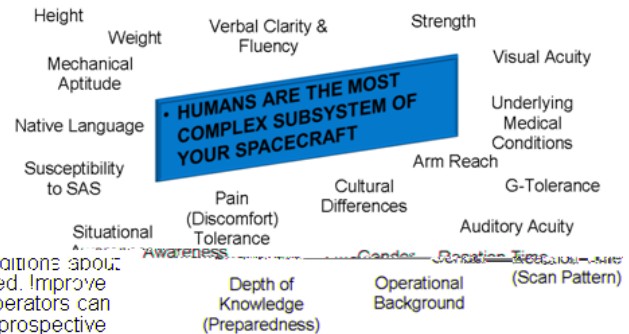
Height

Weight

Verbal Clarity & Fluency

Strength

Mechanical Aptitude

Visual Acuity

• HUMANS ARE THE MOST COMPLEX SUBSYSTEM OF YOUR SPACECRAFT

Underlying Medical Conditions

Native Language

Arm Reach

Susceptibility to SAS

G-Tolerance

Pain (Discomfort) Tolerance

Cultural Differences

Situational Awareness

Auditory Acuity

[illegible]itions about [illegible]ed. Improve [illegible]perators can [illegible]prospective

Gender

Reaction Time

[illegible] (Scan Pattern)

Depth of Knowledge (Preparedness)

Operational Background